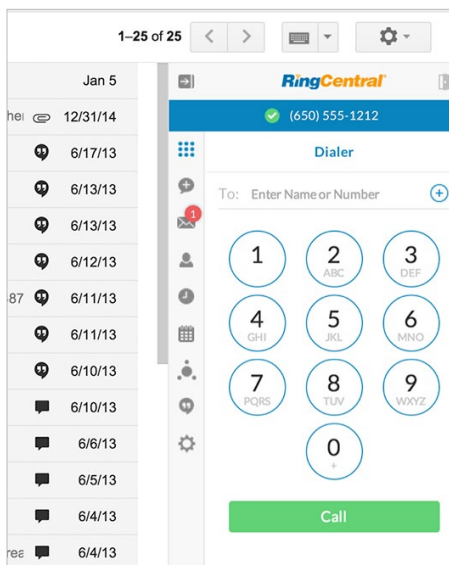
1–25 of 25

Jan 5
he 12/31/14
6/17/13
6/13/13
6/13/13
6/12/13
87 6/11/13
6/11/13
6/10/13
6/10/13
6/6/13
6/5/13
6/4/13
rea 6/4/13

RingCentral
(650) 555-1212
Dialer
1
To: Enter Name or Number
1
2 ABC
3 DEF
4 GHI
5 JKL
6 MNO
7 PQRS
8 TUV
9 WXYZ
0 +
Call